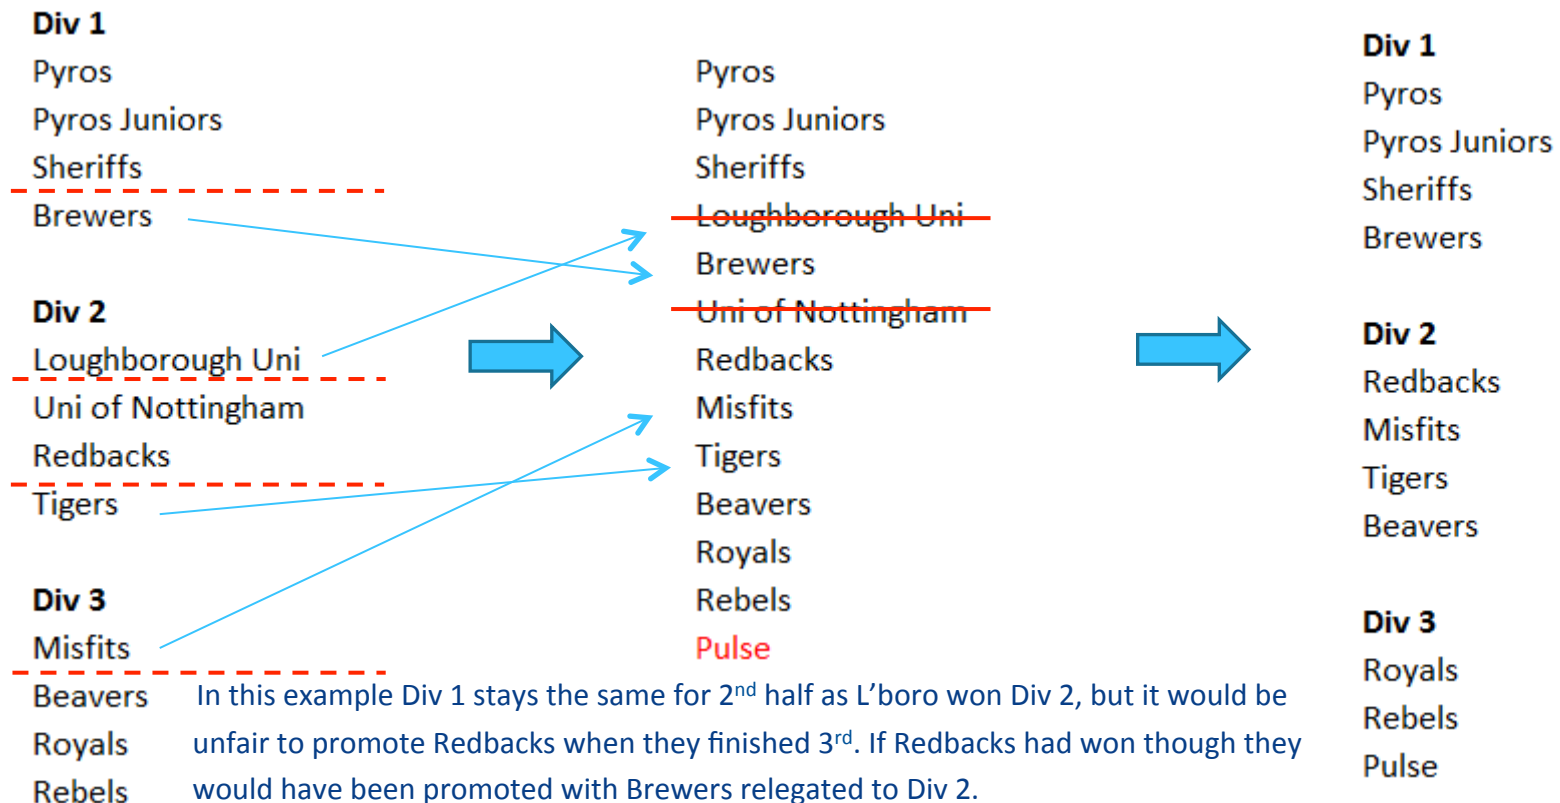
Div 1
Pyros
Pyros Juniors
Sheriffs
Brewers

Div 2
Loughborough Uni
Uni of Nottingham
Redbacks
Tigers

Div 3
Misfits
Beavers
Royals
Rebels

Pyros
Pyros Juniors
Sheriffs
~~Loughborough Uni~~
Brewers
~~Uni of Nottingham~~
Redbacks
Misfits
Tigers
Beavers
Royals
Rebels
Pulse

Div 1
Pyros
Pyros Juniors
Sheriffs
Brewers

Div 2
Redbacks
Misfits
Tigers
Beavers

Div 3
Royals
Rebels
Pulse

In this example Div 1 stays the same for 2$^{nd}$ half as L'boro won Div 2, but it would be unfair to promote Redbacks when they finished 3$^{rd}$. If Redbacks had won though they would have been promoted with Brewers relegated to Div 2.